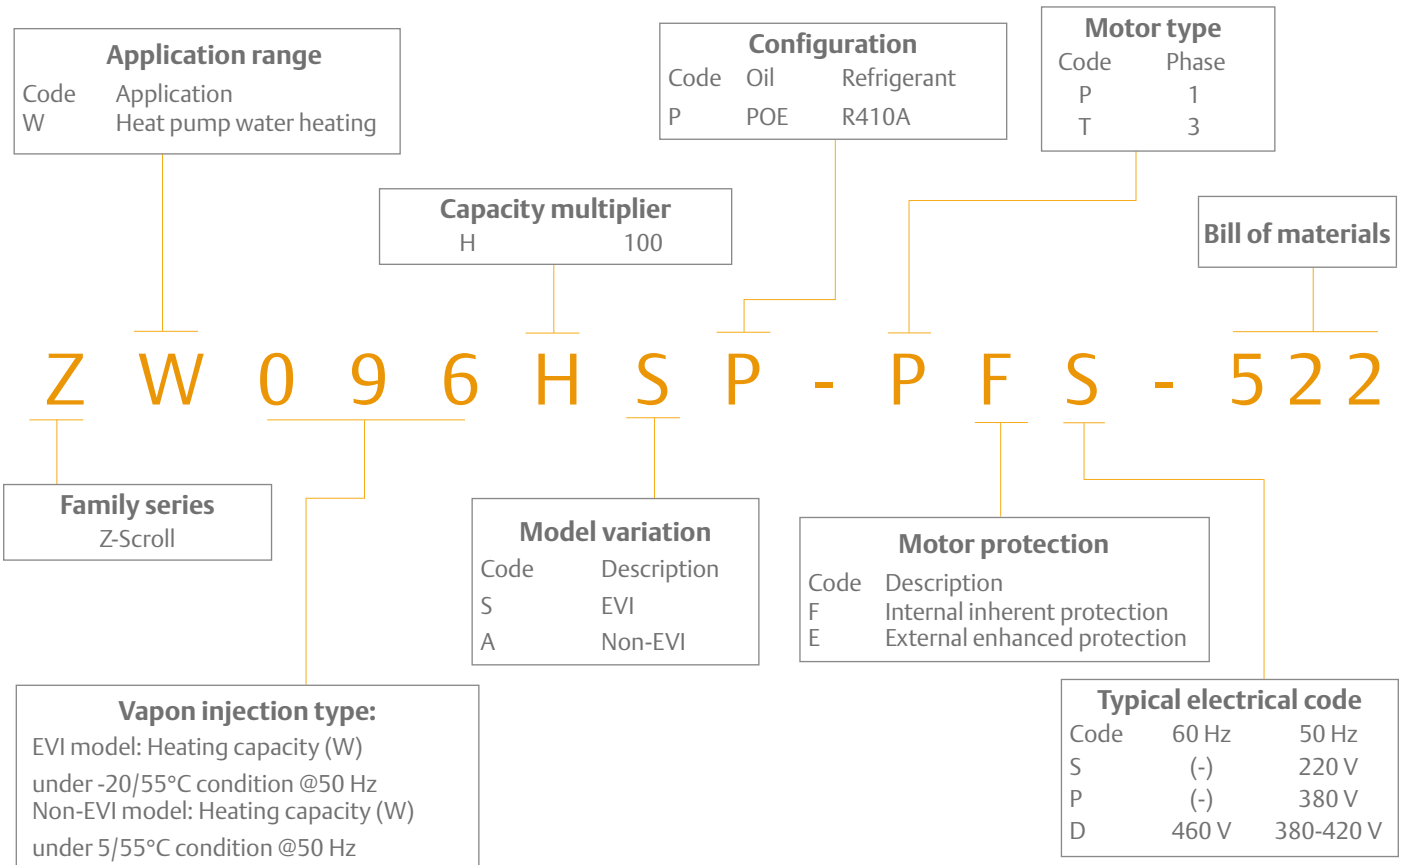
Application range
Code Application
W Heat pump water heating

Configuration
| Code | Oil | Refrigerant |
|---|---|---|
| P | POE | R410A |

Motor type
| Code | Phase |
|---|---|
| P | 1 |
| T | 3 |

Capacity multiplier
H 100

Bill of materials

Z W 0 9 6 H S P - P F S - 522

Family series
Z-Scroll

Model variation
| Code | Description |
|---|---|
| S | EVI |
| A | Non-EVI |

Motor protection
| Code | Description |
|---|---|
| F | Internal inherent protection |
| E | External enhanced protection |

Vapon injection type:
EVI model: Heating capacity (W) under -20/55°C condition @50 Hz
Non-EVI model: Heating capacity (W) under 5/55°C condition @50 Hz

Typical electrical code
| Code | 60 Hz | 50 Hz |
|---|---|---|
| S | (-) | 220 V |
| P | (-) | 380 V |
| D | 460 V | 380-420 V |